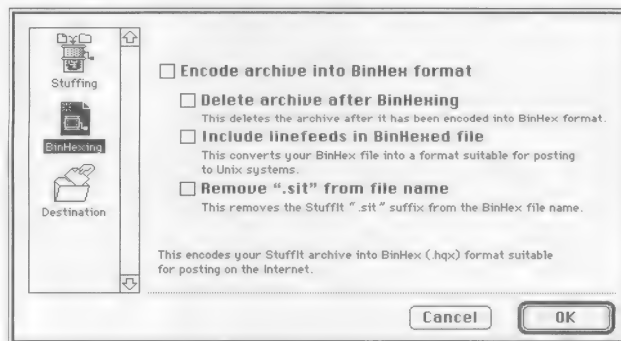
Stuffing

BinHexing

Destination

Encode archive into BinHex format

Delete archive after BinHexing
This deletes the archive after it has been encoded into BinHex format.

Include linefeeds in BinHexed file
This converts your BinHex file into a format suitable for posting to Unix systems.

Remove ".sit" from file name
This removes the StuffIt ".sit" suffix from the BinHex file name.

This encodes your StuffIt archive into BinHex (.hqx) format suitable for posting on the Internet.

Cancel

OK